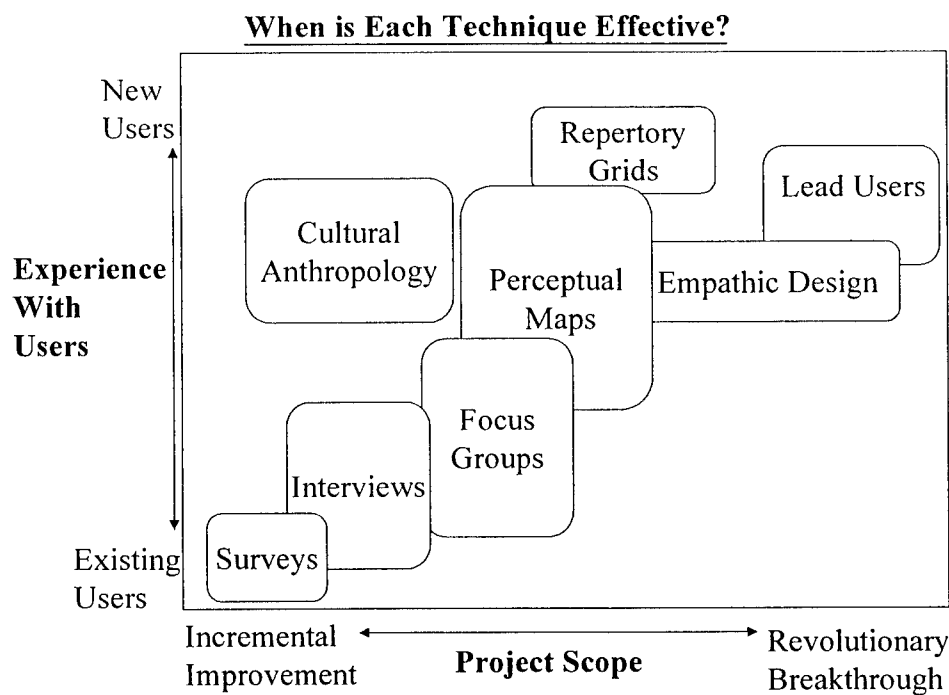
When is Each Technique Effective?

New Users

Experience With Users

Existing Users

Repertory Grids

Lead Users

Cultural Anthropology

Perceptual Maps

Empathic Design

Focus Groups

Interviews

Surveys

Incremental Improvement

Project Scope

Revolutionary Breakthrough